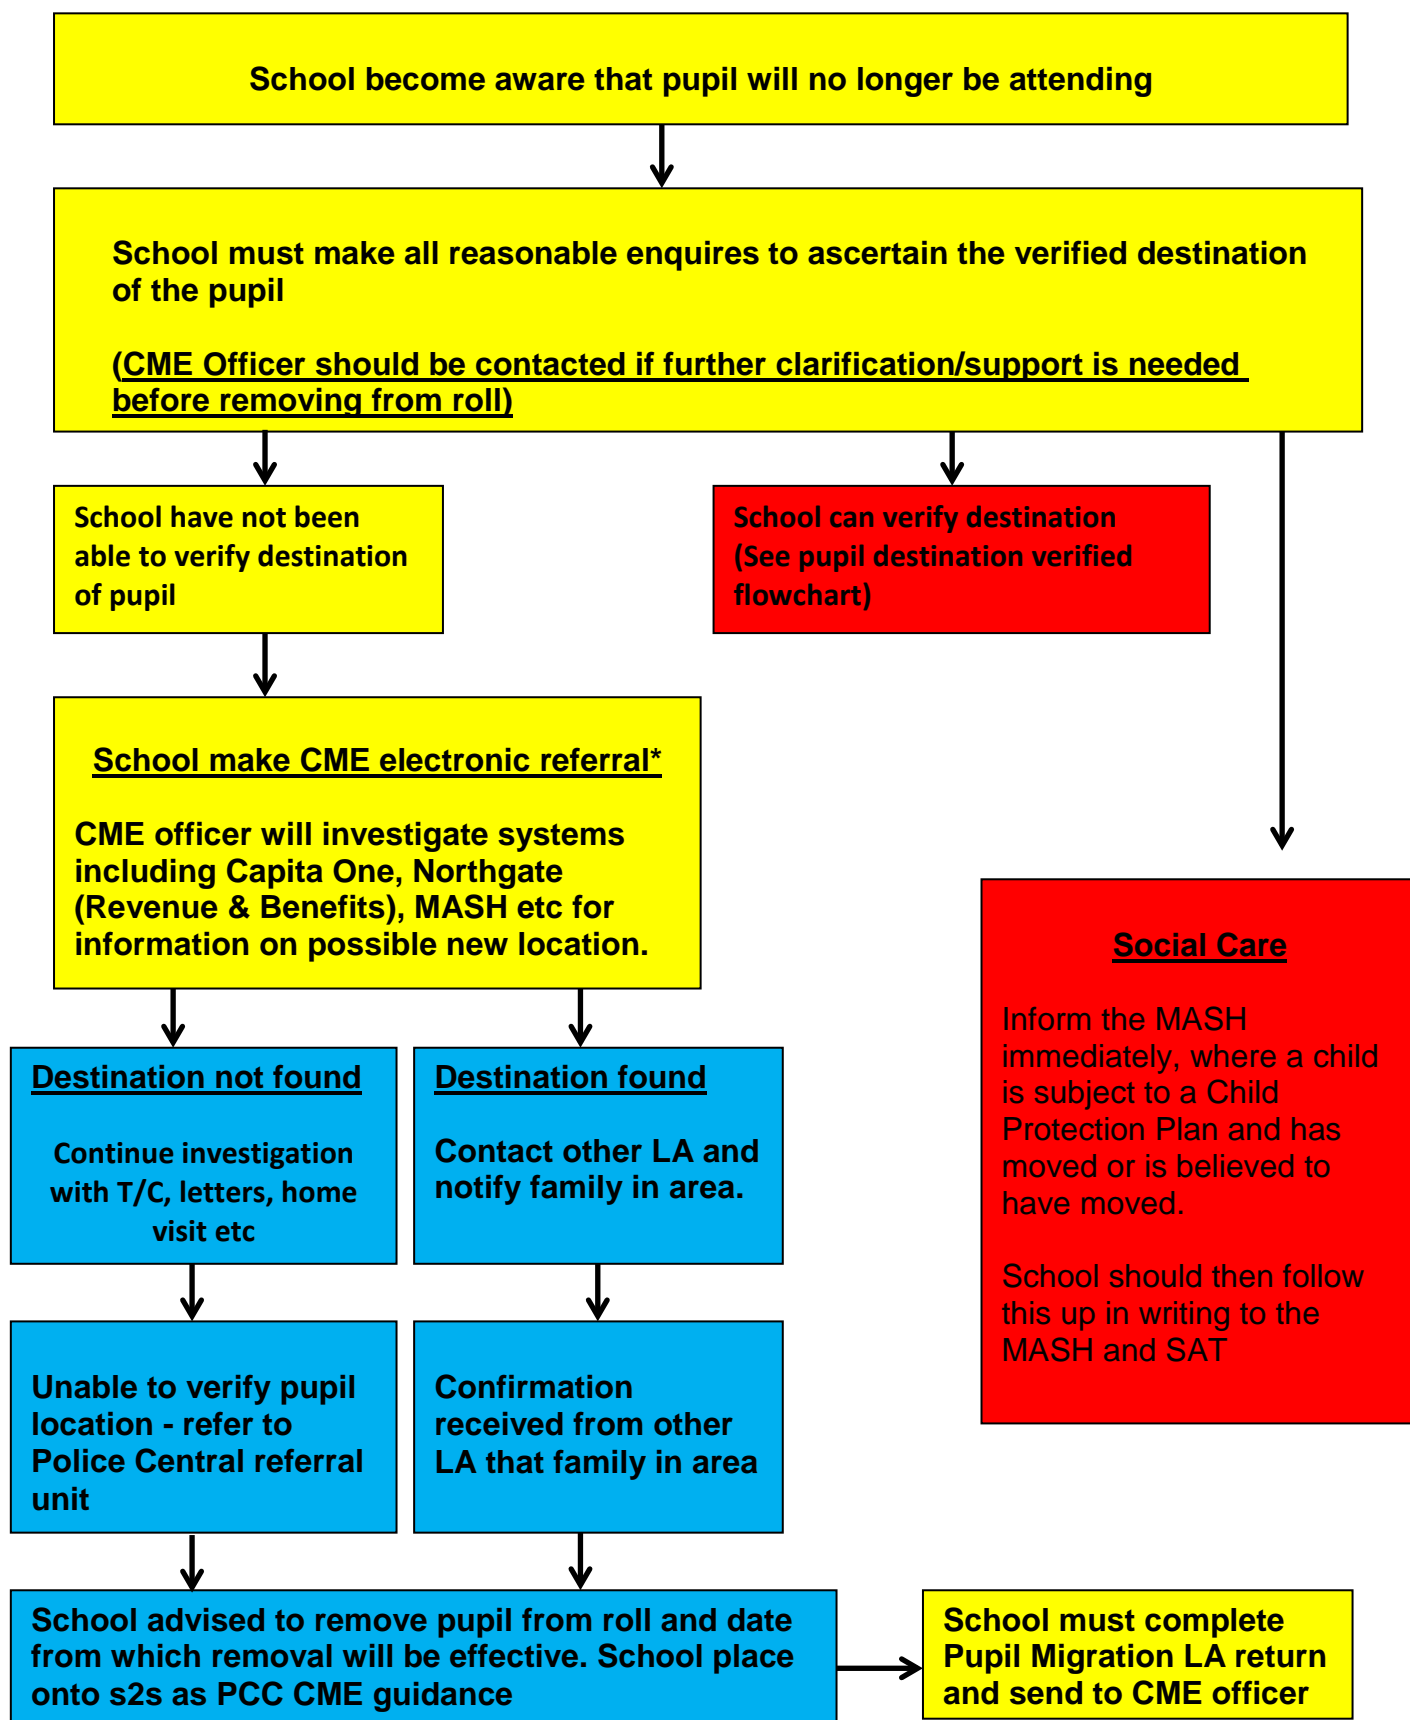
School become aware that pupil will no longer be attending

School must make all reasonable enquires to ascertain the verified destination of the pupil

(CME Officer should be contacted if further clarification/support is needed before removing from roll)

School have not been able to verify destination of pupil

School can verify destination (See pupil destination verified flowchart)

School make CME electronic referral*

CME officer will investigate systems including Capita One, Northgate (Revenue & Benefits), MASH etc for information on possible new location.

Social Care

Inform the MASH immediately, where a child is subject to a Child Protection Plan and has moved or is believed to have moved.

School should then follow this up in writing to the MASH and SAT

Destination not found

Continue investigation with T/C, letters, home visit etc

Destination found

Contact other LA and notify family in area.

Unable to verify pupil location - refer to Police Central referral unit

Confirmation received from other LA that family in area

School advised to remove pupil from roll and date from which removal will be effective. School place onto s2s as PCC CME guidance

School must complete Pupil Migration LA return and send to CME officer